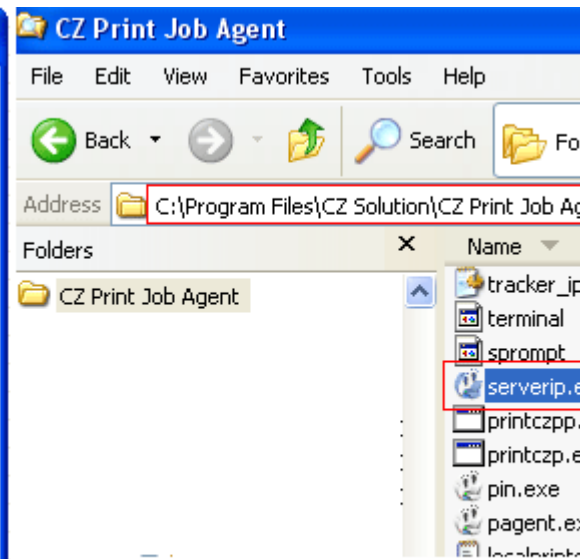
CZ Print Job Agent

File Edit View Favorites Tools Help

Back Search Fo

Address C:\Program Files\CZ Solution\CZ Print Job Ag

Folders ×

CZ Print Job Agent

Name

tracker_ip

terminal

sprompt

serverip.e

printczpp.

printczp.e

pin.exe

pagent.ex

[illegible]